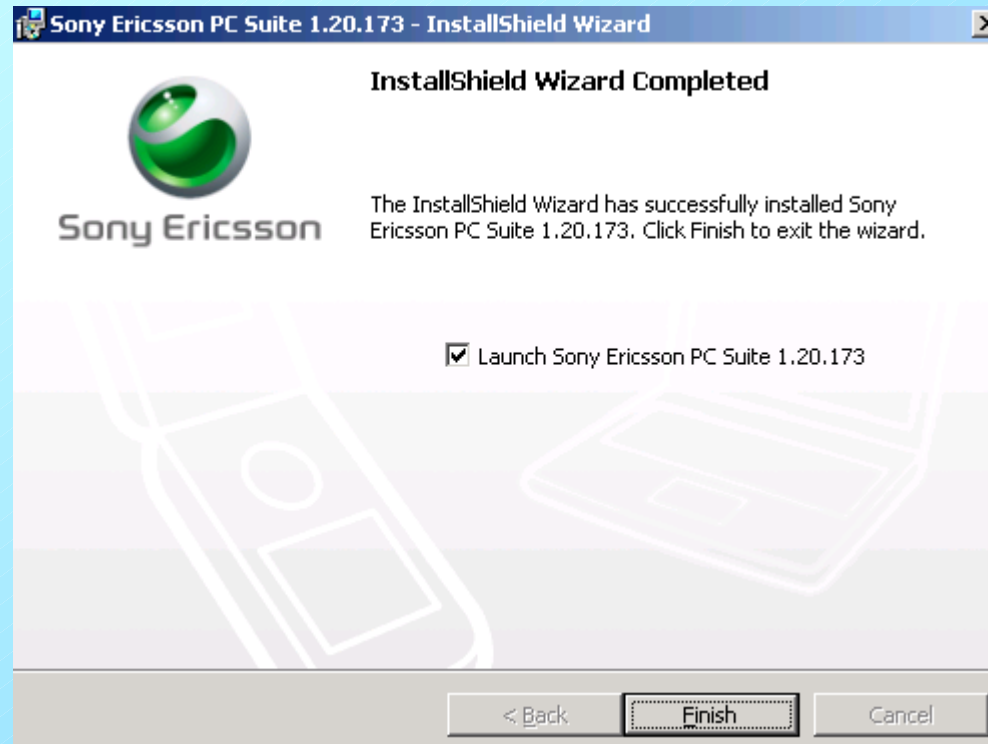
Sony Ericsson PC Suite 1.20.173 - InstallShield Wizard

Sony Ericsson

InstallShield Wizard Completed

The InstallShield Wizard has successfully installed Sony Ericsson PC Suite 1.20.173. Click Finish to exit the wizard.

Launch Sony Ericsson PC Suite 1.20.173

< Back

Finish

Cancel